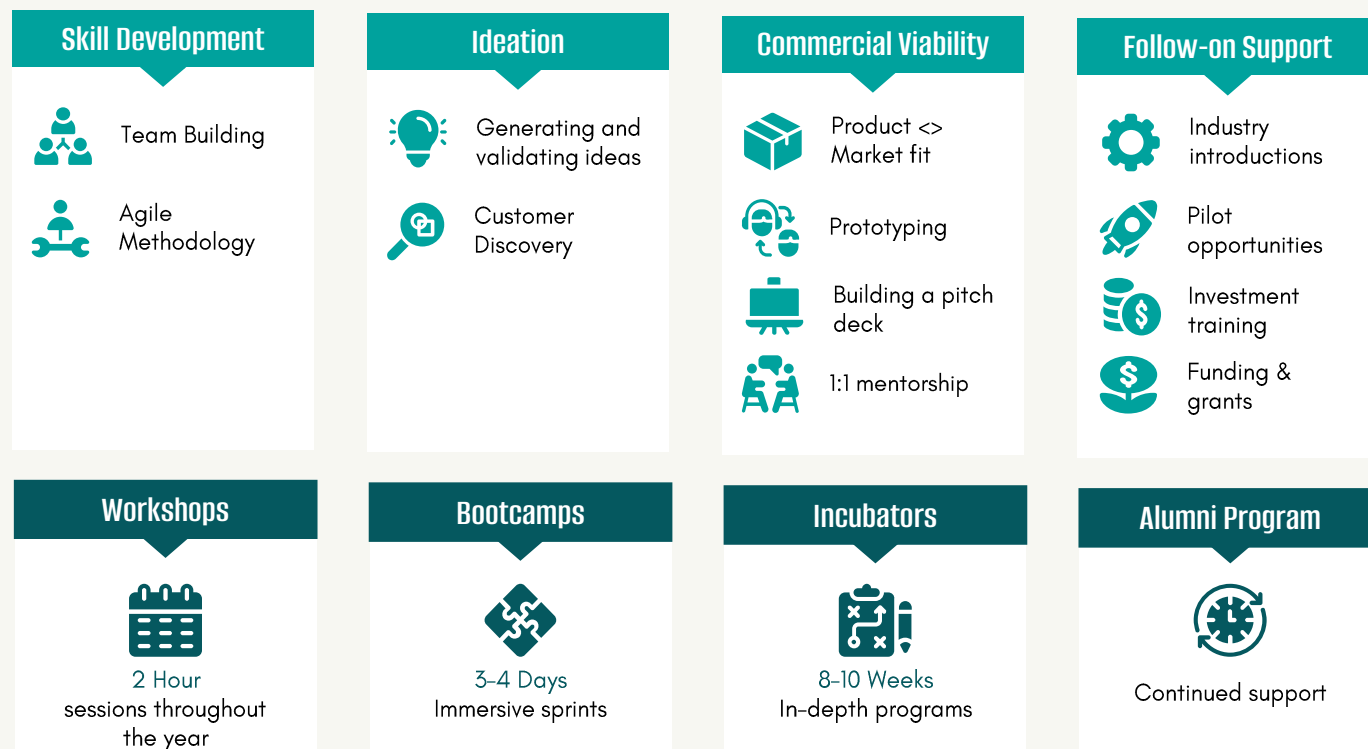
Skill Development

Team Building

Agile Methodology

Ideation

Generating and validating ideas

Customer Discovery

Commercial Viability

Product <> Market fit

Prototyping

Building a pitch deck

1:1 mentorship

Follow-on Support

Industry introductions

Pilot opportunities

Investment training

Funding & grants

Workshops

2 Hour
sessions throughout the year

Bootcamps

3-4 Days
Immersive sprints

Incubators

8-10 Weeks
In-depth programs

Alumni Program

Continued support